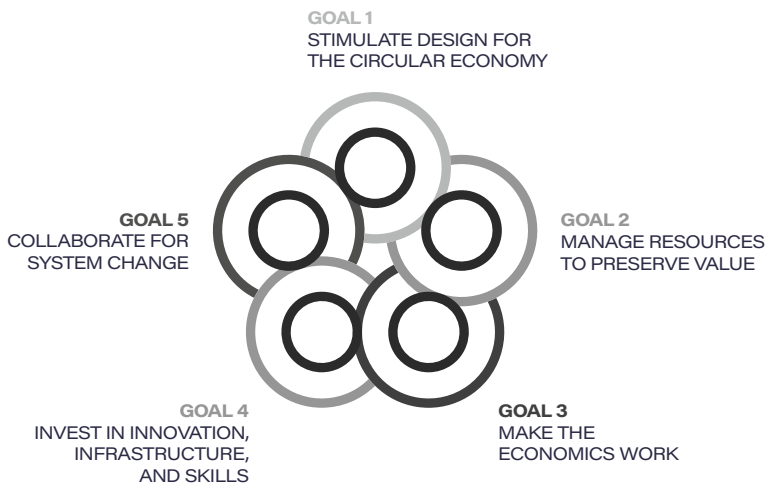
GOAL 1
STIMULATE DESIGN FOR THE CIRCULAR ECONOMY

GOAL 5
COLLABORATE FOR SYSTEM CHANGE

GOAL 2
MANAGE RESOURCES TO PRESERVE VALUE

GOAL 4
INVEST IN INNOVATION, INFRASTRUCTURE, AND SKILLS

GOAL 3
MAKE THE ECONOMICS WORK